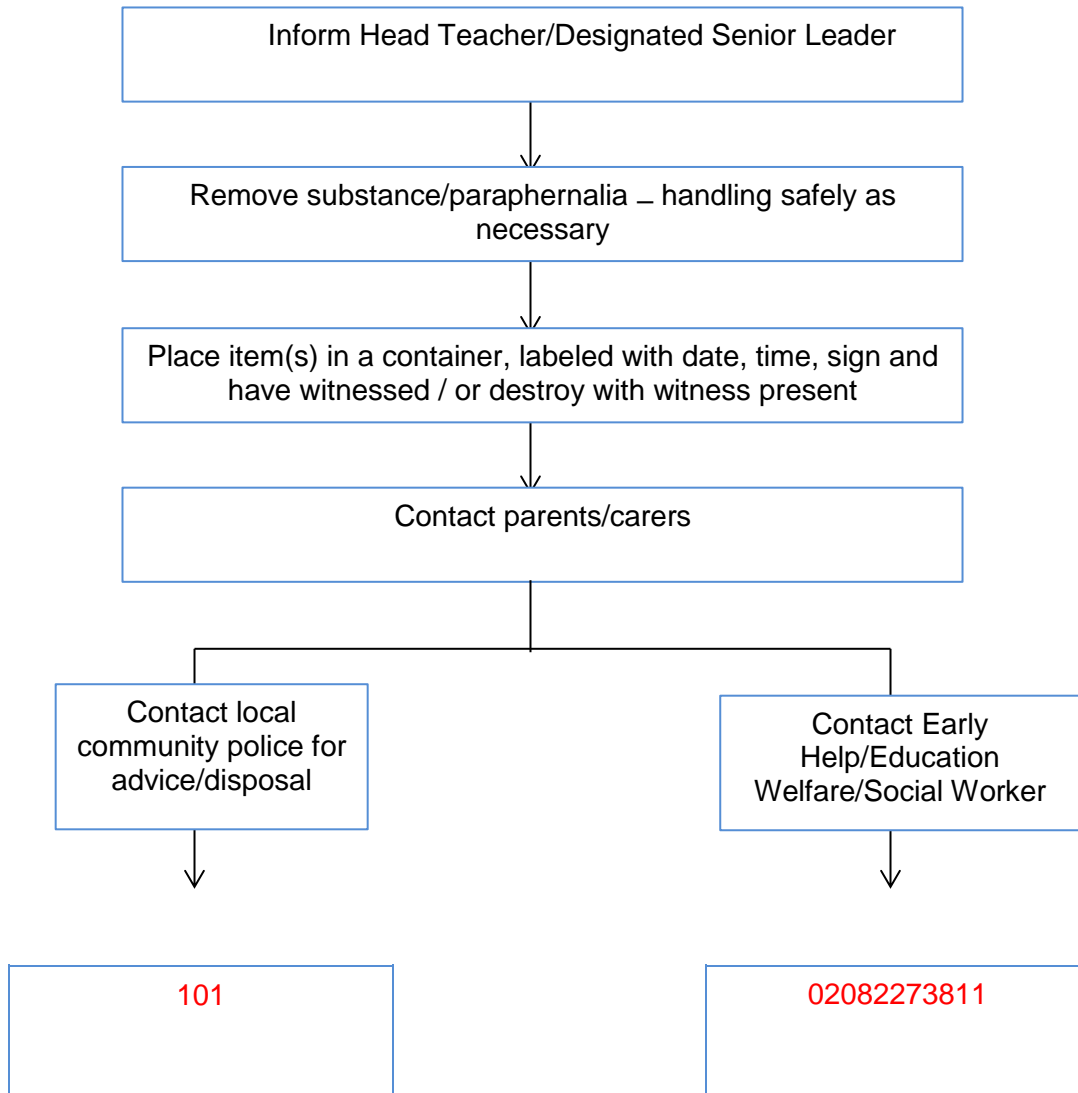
Inform Head Teacher/Designated Senior Leader

Remove substance/paraphernalia – handling safely as necessary

Place item(s) in a container, labeled with date, time, sign and have witnessed / or destroy with witness present

Contact parents/carers

Contact local community police for advice/disposal

Contact Early Help/Education Welfare/Social Worker

101

02082273811